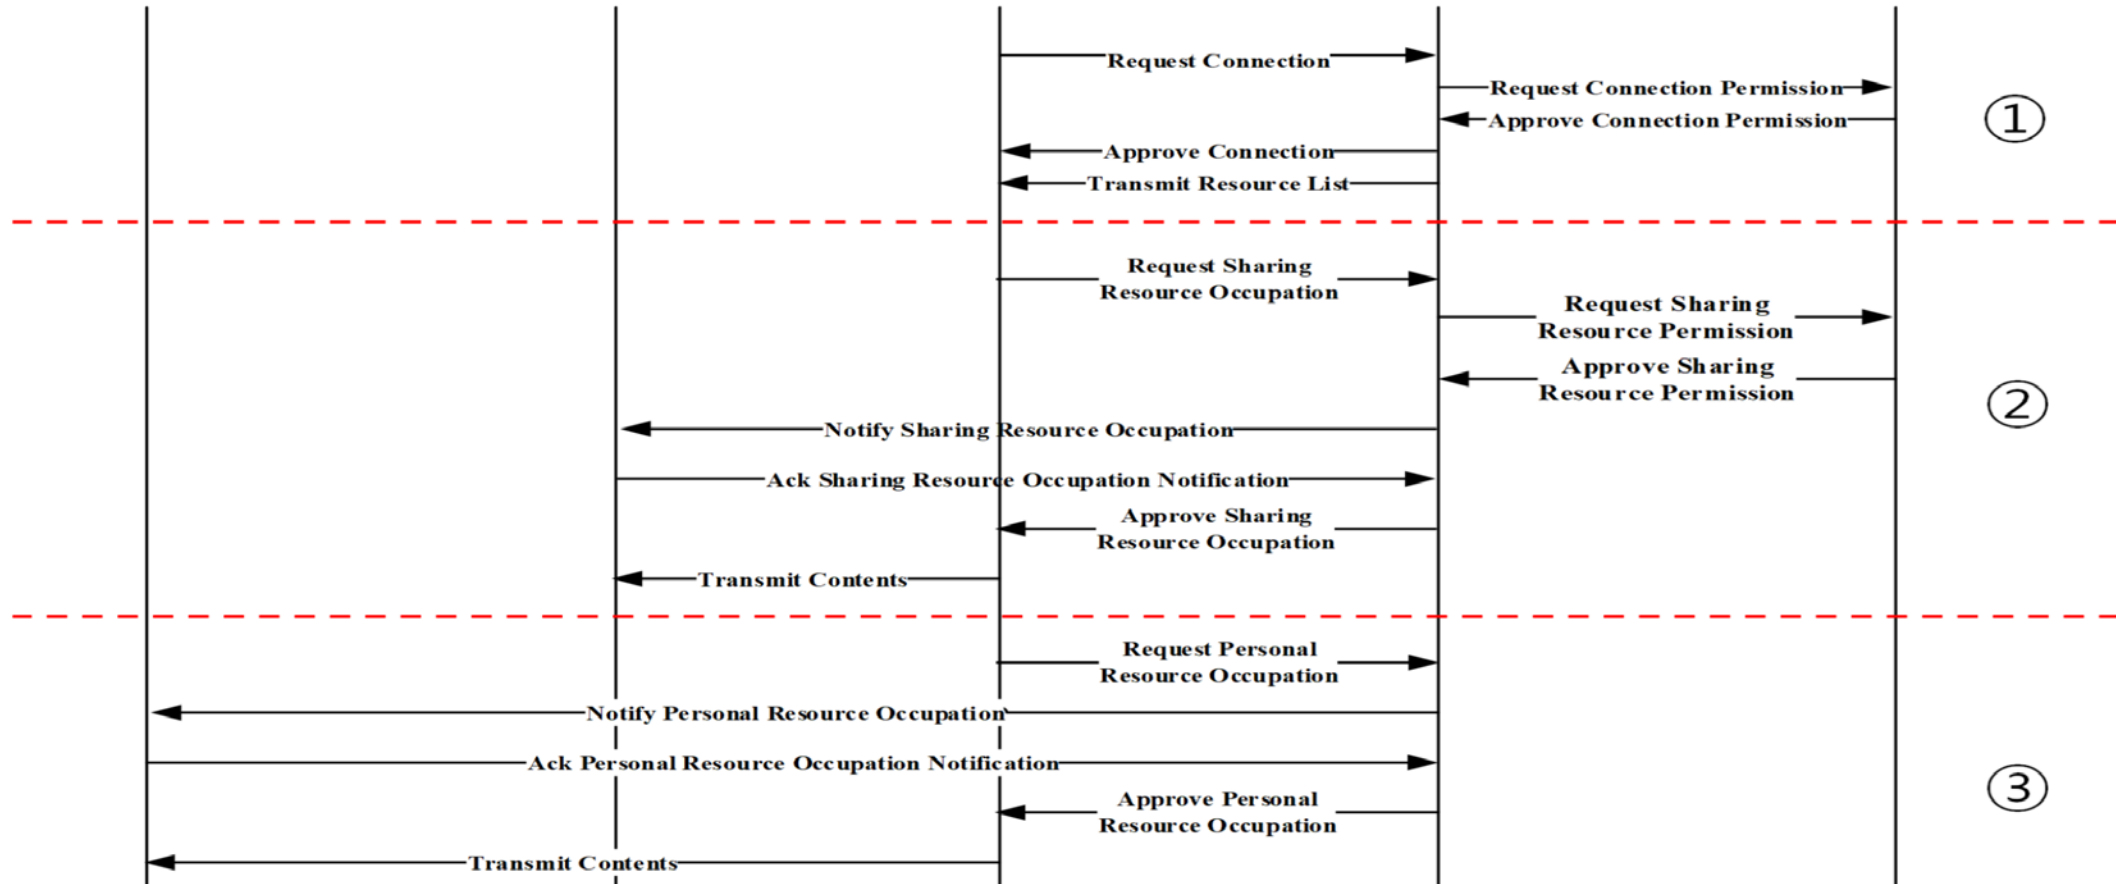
Request Connection
Request Connection Permission
Approve Connection Permission
Approve Connection
Transmit Resource List

①

Request Sharing Resource Occupation
Request Sharing Resource Permission
Approve Sharing Resource Permission
Notify Sharing Resource Occupation
Ack Sharing Resource Occupation Notification
Approve Sharing Resource Occupation
Transmit Contents

②

Request Personal Resource Occupation
Notify Personal Resource Occupation
Ack Personal Resource Occupation Notification
Approve Personal Resource Occupation
Transmit Contents

③